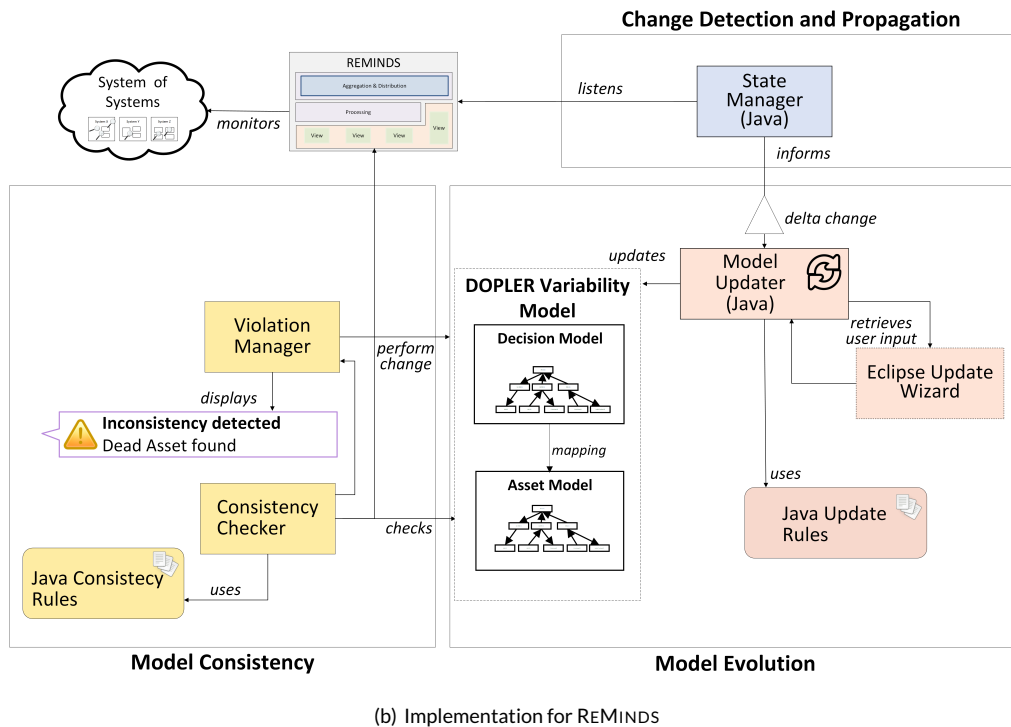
Change Detection and Propagation

REMINDS

Aggregation & Distribution

Processing

View

View

View

View

System of Systems

System A

System B

System C

monitors

listens

State Manager (Java)

informs

delta change

updates

Model Updater (Java)

DOPLER Variability Model

Decision Model

mapping

Asset Model

Violation Manager

perform change

displays

Inconsistency detected
Dead Asset found

Consistency Checker

checks

Java Consistecy Rules

uses

retrieves user input

Eclipse Update Wizard

uses

Java Update Rules

Model Consistency

Model Evolution

(b) Implementation for REMINDS